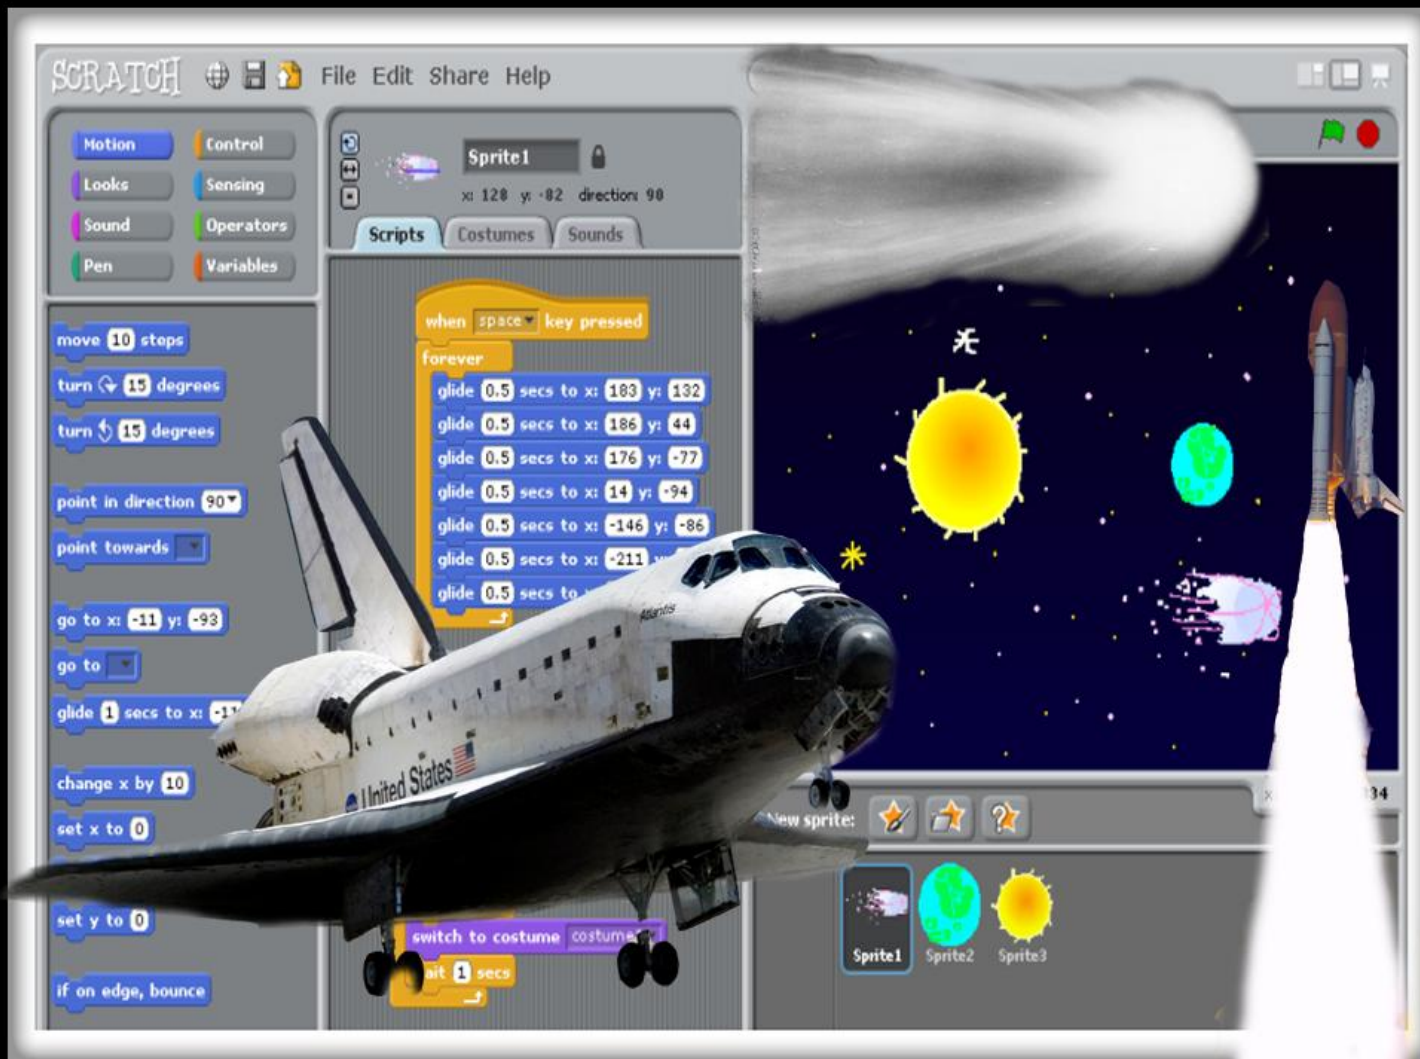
SCRATCH File Edit Share Help

Motion
Control
Looks
Sensing
Sound
Operators
Pen
Variables

Sprite1
x: 128 y: -82 direction: 90

Scripts
Costumes
Sounds

move 10 steps
turn 15 degrees
turn 15 degrees
point in direction 90
point towards
go to x: -11 y: -93
go to
glide 1 secs to x: -1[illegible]
change x by 10
set x to 0
set y to 0
if on edge, bounce

when space key pressed
forever
glide 0.5 secs to x: 183 y: 132
glide 0.5 secs to x: 186 y: 44
glide 0.5 secs to x: 176 y: -77
glide 0.5 secs to x: 14 y: -94
glide 0.5 secs to x: -146 y: -86
glide 0.5 secs to x: -211 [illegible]
glide 0.5 secs to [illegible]
switch to costume costume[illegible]
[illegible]ait 1 secs

Atlantis
United States

New sprite:
Sprite1
Sprite2
Sprite3
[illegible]34